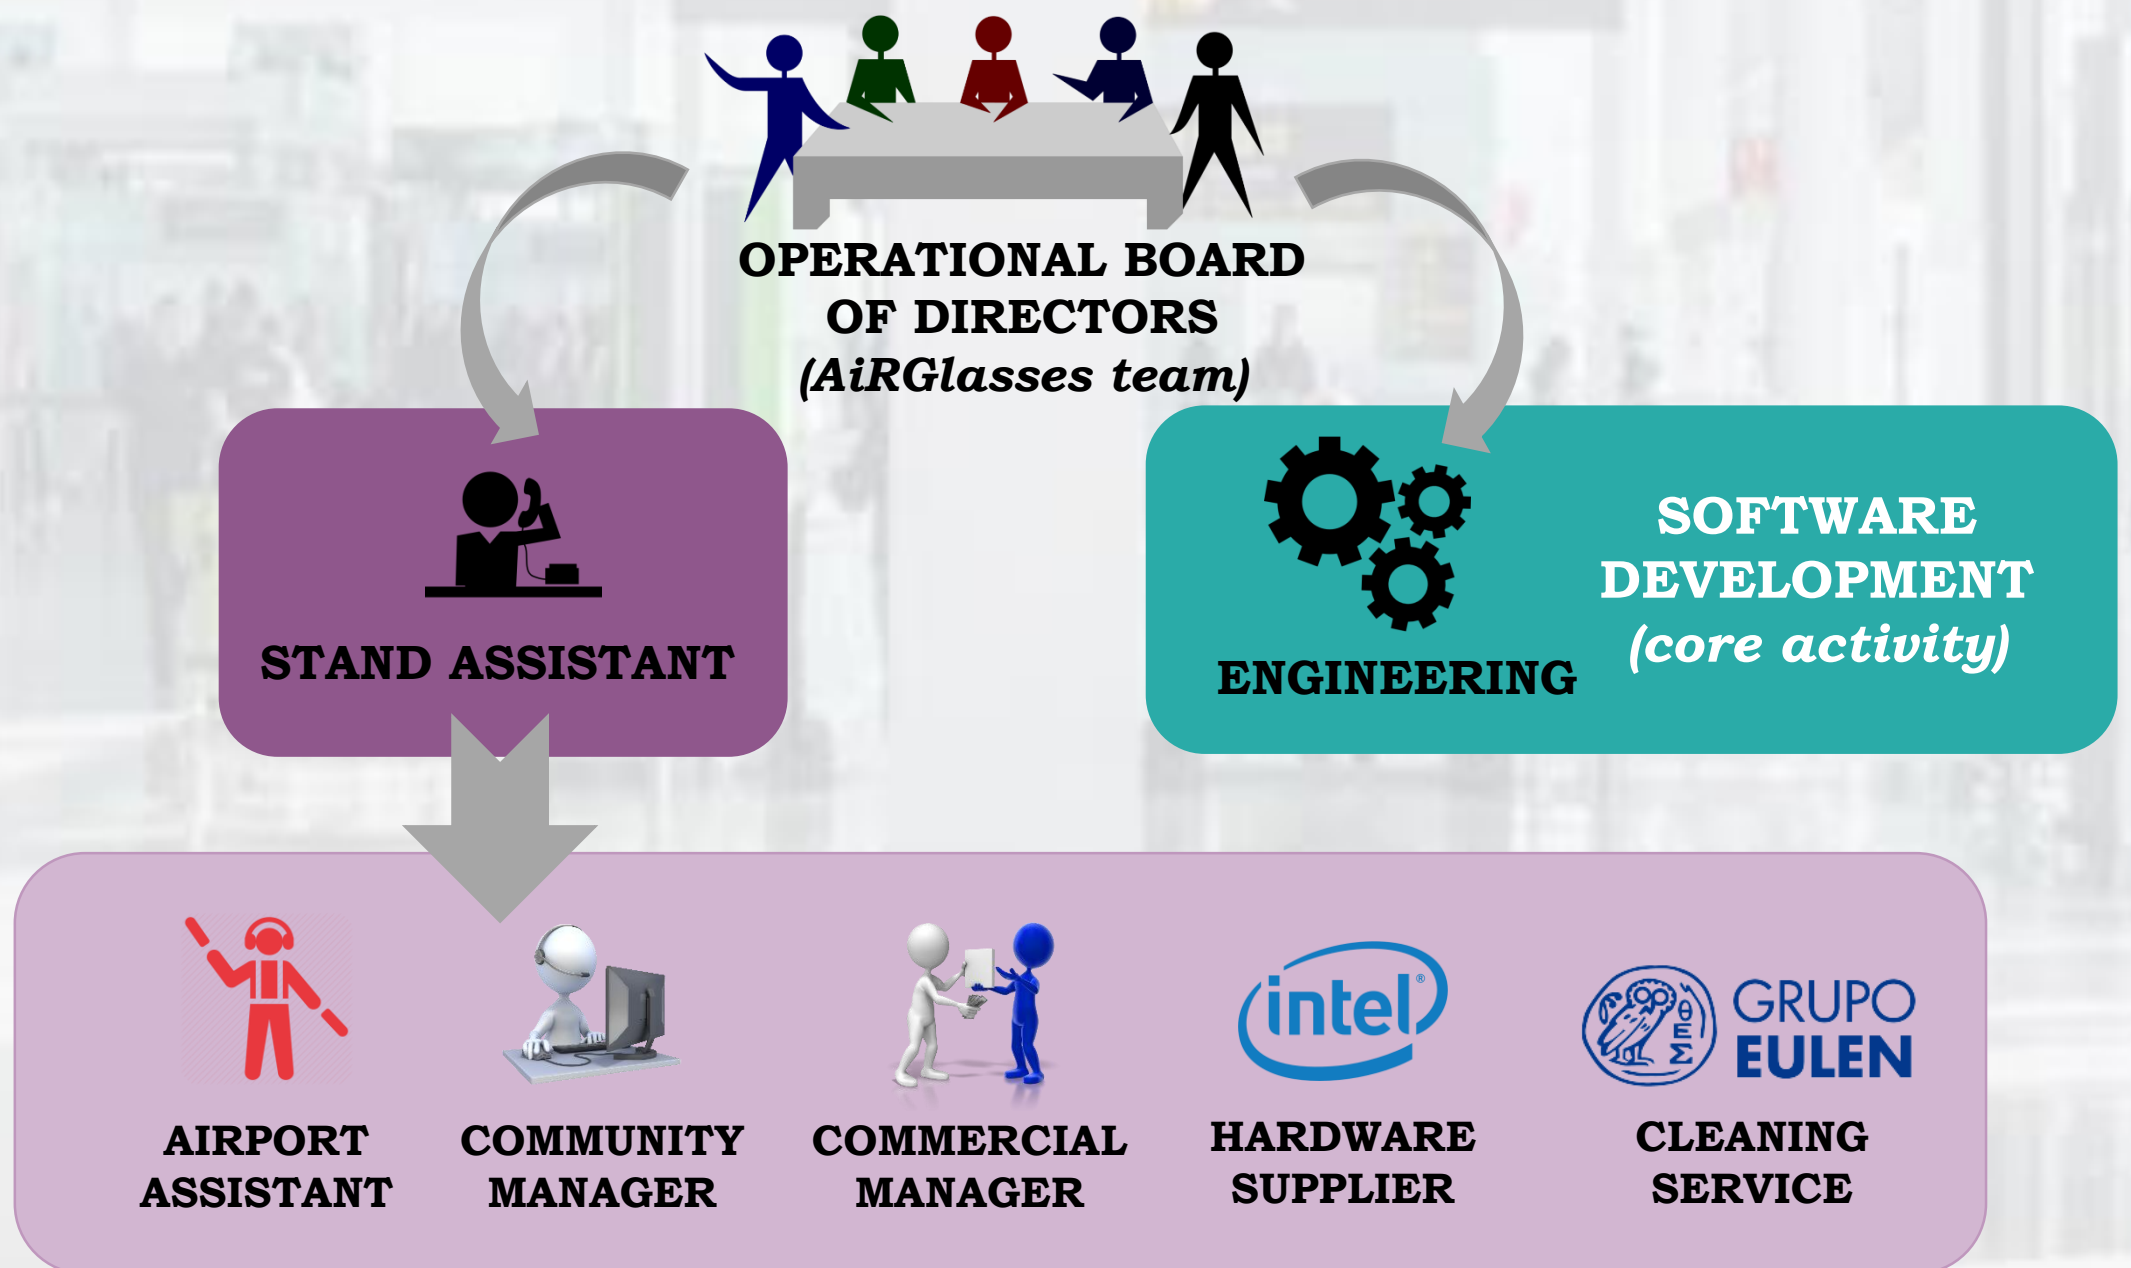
OPERATIONAL BOARD OF DIRECTORS
(AiRGlasses team)

STAND ASSISTANT

ENGINEERING

SOFTWARE DEVELOPMENT
(core activity)

AIRPORT ASSISTANT

COMMUNITY MANAGER

COMMERCIAL MANAGER

intel

HARDWARE SUPPLIER

GRUPO EULEN

CLEANING SERVICE